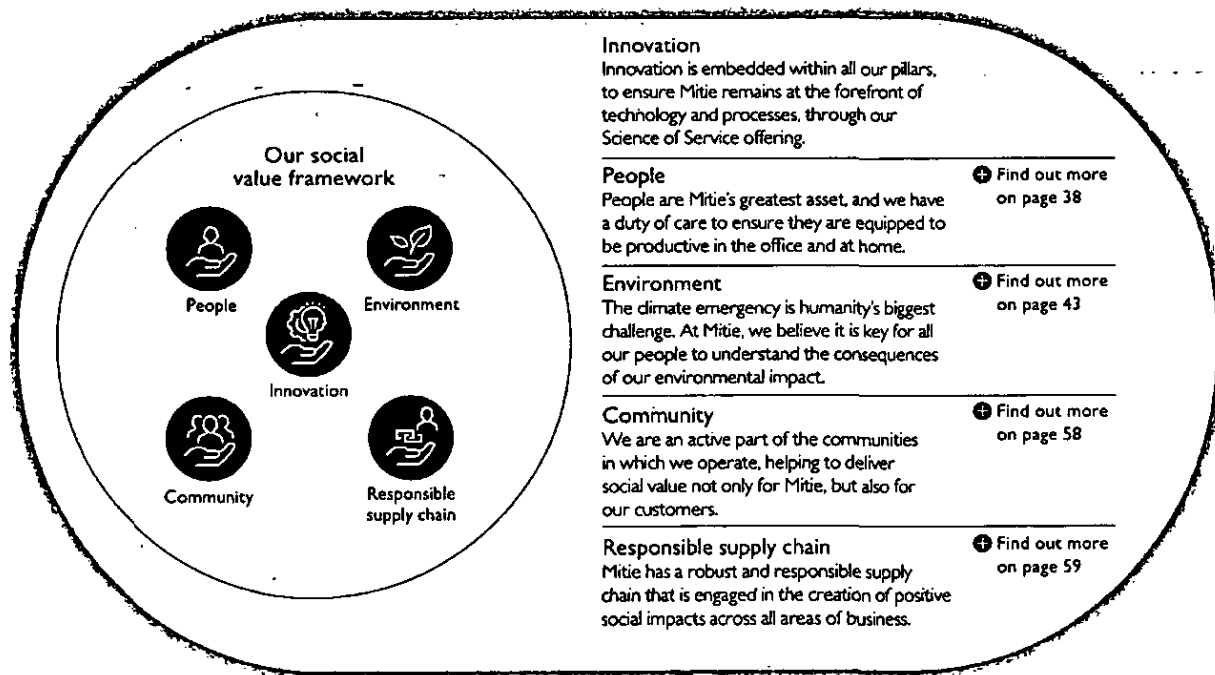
Our social value framework

People

Environment

Innovation

Community

Responsible supply chain

Innovation
Innovation is embedded within all our pillars, to ensure Mitie remains at the forefront of technology and processes, through our Science of Service offering.

People
People are Mitie's greatest asset, and we have a duty of care to ensure they are equipped to be productive in the office and at home.

Find out more on page 38

Environment
The climate emergency is humanity's biggest challenge. At Mitie, we believe it is key for all our people to understand the consequences of our environmental impact.

Find out more on page 43

Community
We are an active part of the communities in which we operate, helping to deliver social value not only for Mitie, but also for our customers.

Find out more on page 58

Responsible supply chain
Mitie has a robust and responsible supply chain that is engaged in the creation of positive social impacts across all areas of business.

Find out more on page 59